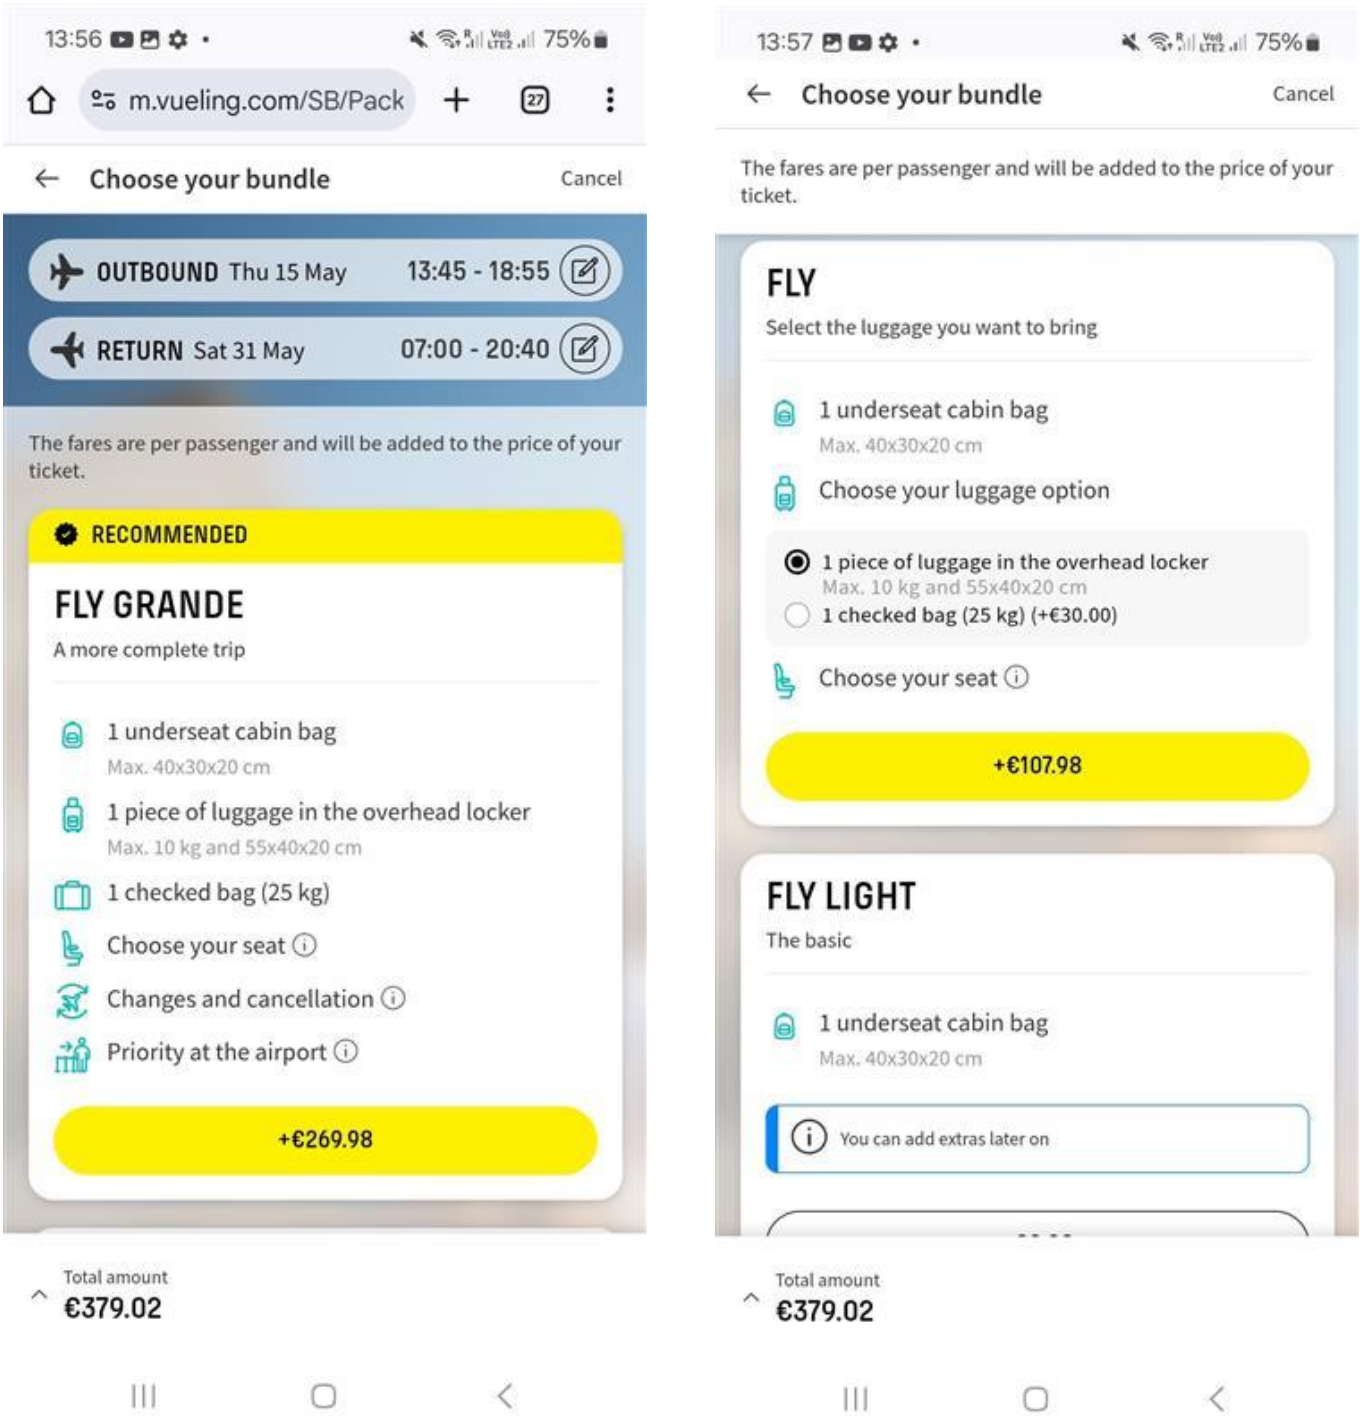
13:56 75%

m.vueling.com/SB/Pack

27

Choose your bundle

Cancel

OUTBOUND Thu 15 May 13:45 - 18:55

RETURN Sat 31 May 07:00 - 20:40

The fares are per passenger and will be added to the price of your ticket.

RECOMMENDED

FLY GRANDE

A more complete trip

1 underseat cabin bag
Max. 40x30x20 cm

1 piece of luggage in the overhead locker
Max. 10 kg and 55x40x20 cm

1 checked bag (25 kg)

Choose your seat

Changes and cancellation

Priority at the airport

+€269.98

Total amount
€379.02

13:57 75%

Choose your bundle

Cancel

The fares are per passenger and will be added to the price of your ticket.

FLY

Select the luggage you want to bring

1 underseat cabin bag
Max. 40x30x20 cm

Choose your luggage option

1 piece of luggage in the overhead locker
Max. 10 kg and 55x40x20 cm

1 checked bag (25 kg) (+€30.00)

Choose your seat

+€107.98

FLY LIGHT

The basic

1 underseat cabin bag
Max. 40x30x20 cm

You can add extras later on

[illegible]

Total amount
€379.02